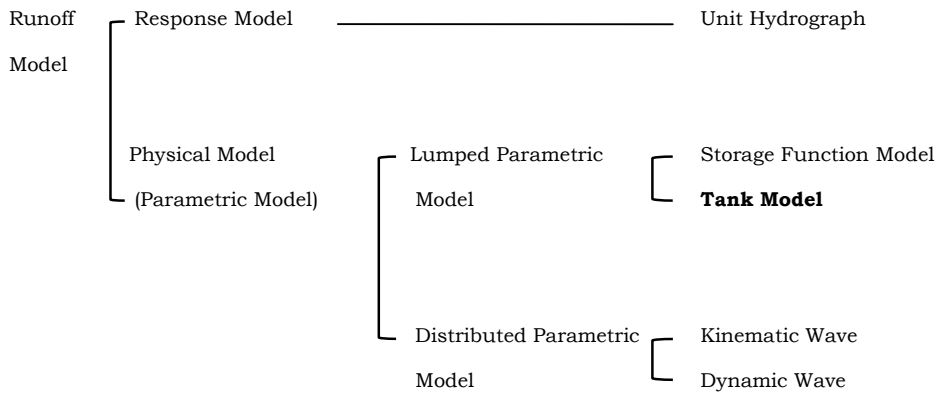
Runoff Model

Response Model

Unit Hydrograph

Physical Model (Parametric Model)

Lumped Parametric Model

Storage Function Model

**Tank Model**

Distributed Parametric Model

Kinematic Wave

Dynamic Wave